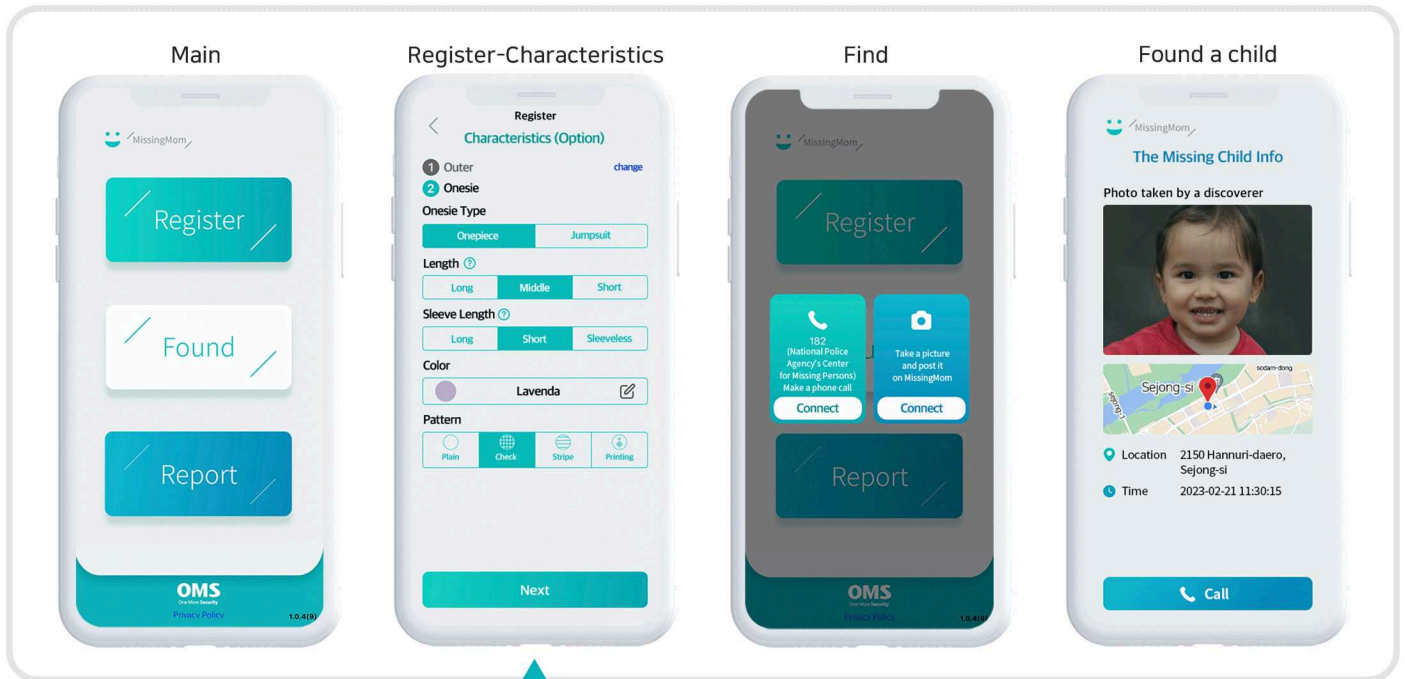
Main

MissingMom

Register

Found

Report

OMS
One More Security
Privacy Policy
1.0.4(9)

Register-Characteristics

Register
Characteristics (Option)

1 Outer
change
2 Onesie

Onesie Type
Onepiece | Jumpsuit

Length
Long | Middle | Short

Sleeve Length
Long | Short | Sleeveless

Color
Lavenda

Pattern
Plain | Check | Stripe | Printing

Next

Find

MissingMom

Register

182
(National Police Agency's Center for Missing Persons)
Make a phone call
Connect

Take a picture and post it on MissingMom
Connect

Report

OMS
One More Security
Privacy Policy
1.0.4(9)

Found a child

MissingMom

The Missing Child Info

Photo taken by a discoverer

Sejong-si
sodam-dong

Location 2150 Hannuri-daero, Sejong-si
Time 2023-02-21 11:30:15

Call